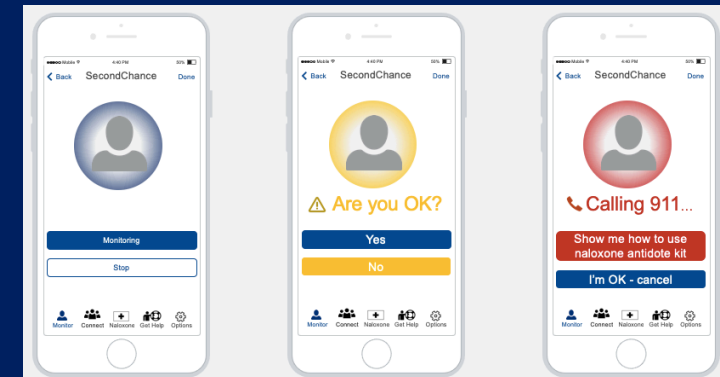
Mobile 4:40 PM 50%
Back SecondChance Done

Monitoring

Stop

Monitor Connect Naloxone Get Help Options

Mobile 4:40 PM 50%
Back SecondChance Done

Are you OK?

Yes

No

Monitor Connect Naloxone Get Help Options

Mobile 4:40 PM 50%
Back SecondChance Done

Calling 911...

Show me how to use naloxone antidote kit

I'm OK - cancel

Monitor Connect Naloxone Get Help Options